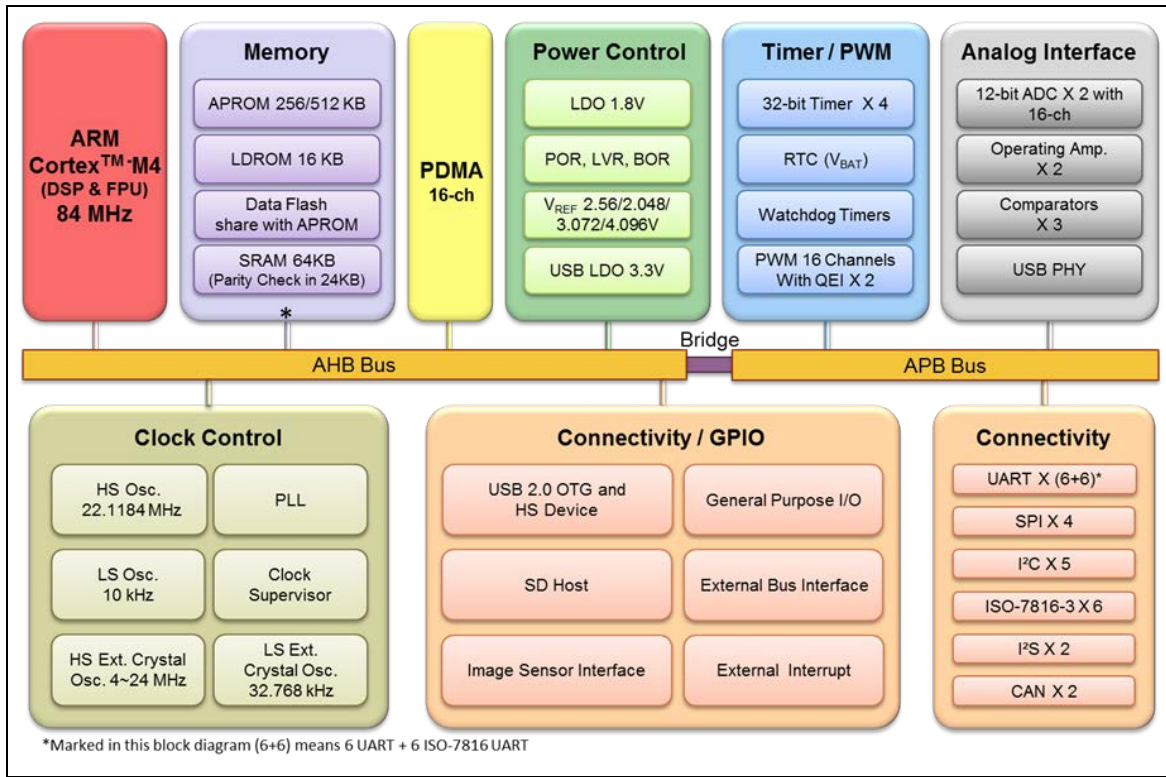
ARM Cortex$^{TM}$-M4 (DSP & FPU) 84 MHz

Memory

APROM 256/512 KB

LDROM 16 KB

Data Flash share with APROM

SRAM 64KB (Parity Check in 24KB)

*

PDMA 16-ch

Power Control

LDO 1.8V

POR, LVR, BOR

$V_{REF}$ 2.56/2.048/ 3.072/4.096V

USB LDO 3.3V

Timer / PWM

32-bit Timer X 4

RTC ($V_{BAT}$)

Watchdog Timers

PWM 16 Channels With QEI X 2

Analog Interface

12-bit ADC X 2 with 16-ch

Operating Amp. X 2

Comparators X 3

USB PHY

Bridge

AHB Bus

APB Bus

Clock Control

HS Osc. 22.1184 MHz

PLL

LS Osc. 10 kHz

Clock Supervisor

HS Ext. Crystal Osc. 4~24 MHz

LS Ext. Crystal Osc. 32.768 kHz

Connectivity / GPIO

USB 2.0 OTG and HS Device

General Purpose I/O

SD Host

External Bus Interface

Image Sensor Interface

External Interrupt

Connectivity

UART X (6+6)*

SPI X 4

I$^2$C X 5

ISO-7816-3 X 6

I$^2$S X 2

CAN X 2

*Marked in this block diagram (6+6) means 6 UART + 6 ISO-7816 UART